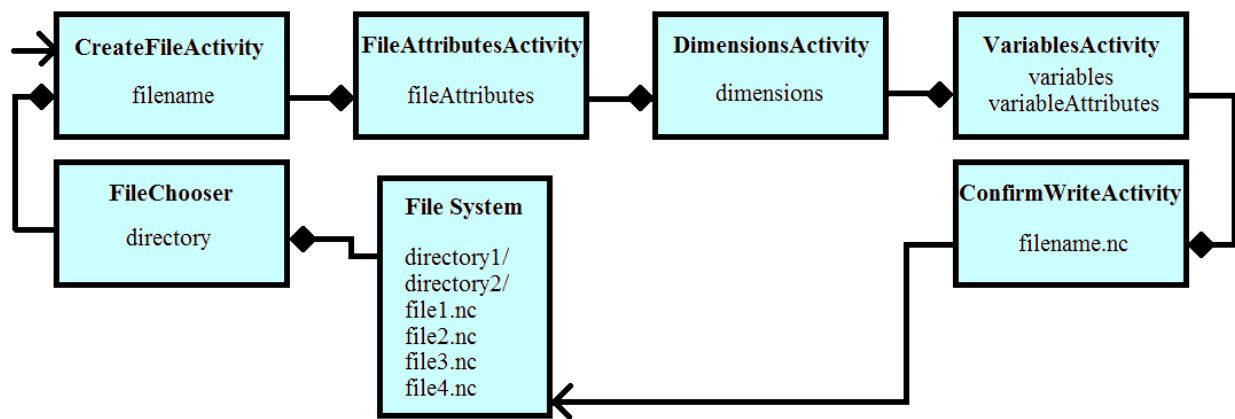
CreateFileActivity
filename

FileAttributesActivity
fileAttributes

DimensionsActivity
dimensions

VariablesActivity
variables
variableAttributes

FileChooser
directory

File System
directory1/
directory2/
file1.nc
file2.nc
file3.nc
file4.nc

ConfirmWriteActivity
filename.nc